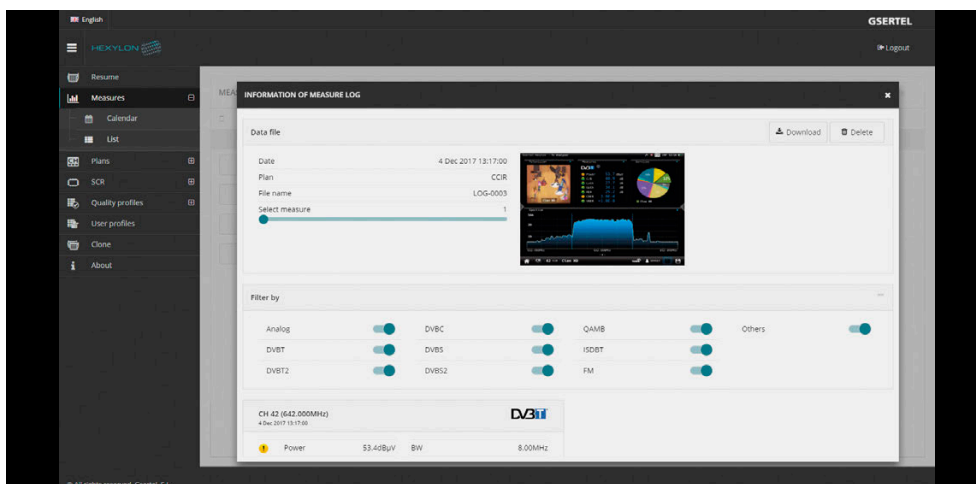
English

GSERTEL

HEXYLON

Logout

Resume

Measures

Calendar

List

Plans

SCR

Quality profiles

User profiles

Clone

About

MEA

INFORMATION OF MEASURE LOG

×

Data file

Download

Delete

| | |
|---|---|
| Date | 4 Dec 2017 13:17:00 |
| Plan | CCIR |
| File name | LOG-0003 |
| Select measure | 1 |

Filter by

| | | | | | | | |
|---|---|---|---|---|---|---|---|
| Analog | | DVBC | | QAMB | | Others | |
| DVBT | | DVBS | | ISDBT | | | |
| DVBT2 | | DVBS2 | | FM | | | |

CH 42 (642.000MHz)
4 Dec 2017 13:17:00

DVB T

Power 53.4dBµV BW 8.00MHz

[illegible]